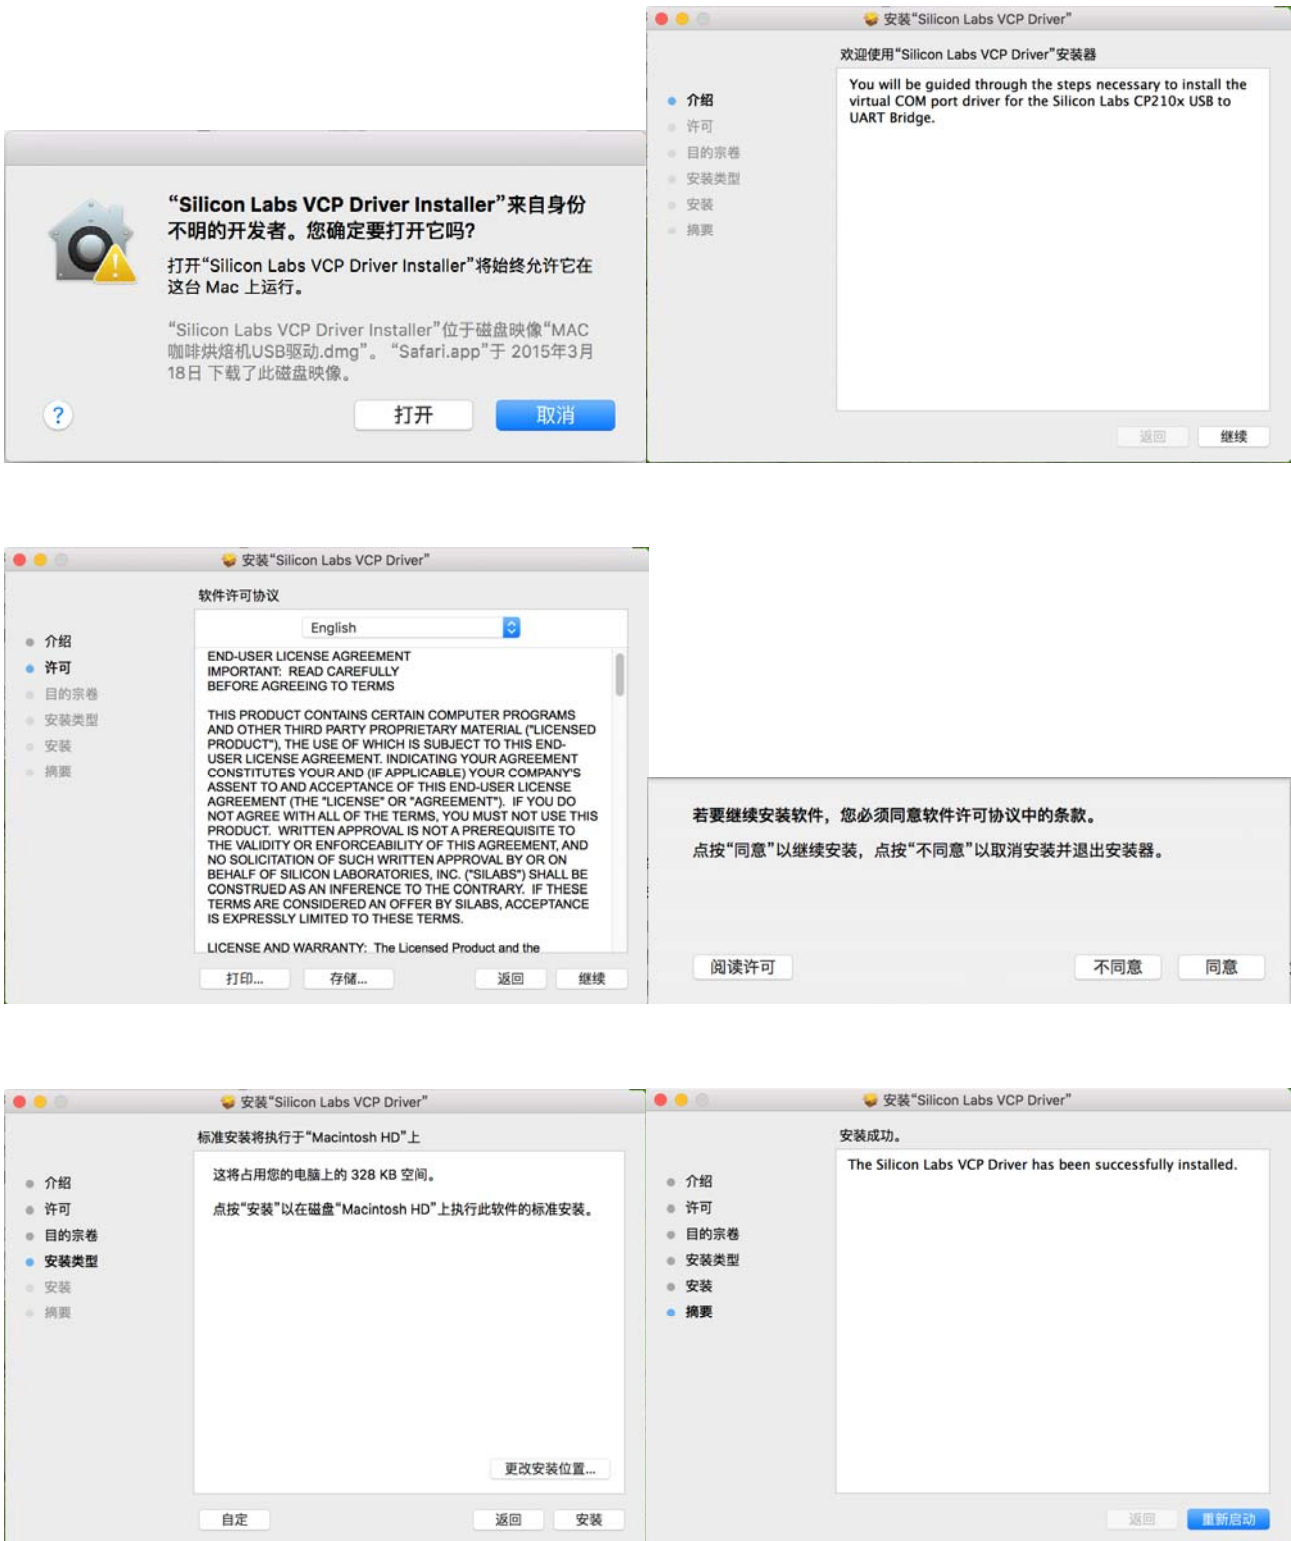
“Silicon Labs VCP Driver Installer”来自身份不明的开发者。您确定要打开它吗?

打开“Silicon Labs VCP Driver Installer”将始终允许它在这台 Mac 上运行。

“Silicon Labs VCP Driver Installer”位于磁盘映像“MAC咖啡烘焙机USB驱动.dmg”。“Safari.app”于 2015年3月18日 下载了此磁盘映像。

?

打开

取消

安装“Silicon Labs VCP Driver”

欢迎使用“Silicon Labs VCP Driver”安装器

介绍
许可
目的宗卷
安装类型
安装
摘要

You will be guided through the steps necessary to install the virtual COM port driver for the Silicon Labs CP210x USB to UART Bridge.

返回
继续

安装“Silicon Labs VCP Driver”

软件许可协议

介绍
许可
目的宗卷
安装类型
安装
摘要

English

END-USER LICENSE AGREEMENT
IMPORTANT: READ CAREFULLY
BEFORE AGREEING TO TERMS

THIS PRODUCT CONTAINS CERTAIN COMPUTER PROGRAMS AND OTHER THIRD PARTY PROPRIETARY MATERIAL ("LICENSED PRODUCT"), THE USE OF WHICH IS SUBJECT TO THIS END-USER LICENSE AGREEMENT. INDICATING YOUR AGREEMENT CONSTITUTES YOUR AND (IF APPLICABLE) YOUR COMPANY'S ASSENT TO AND ACCEPTANCE OF THIS END-USER LICENSE AGREEMENT (THE "LICENSE" OR "AGREEMENT"). IF YOU DO NOT AGREE WITH ALL OF THE TERMS, YOU MUST NOT USE THIS PRODUCT. WRITTEN APPROVAL IS NOT A PREREQUISITE TO THE VALIDITY OR ENFORCEABILITY OF THIS AGREEMENT, AND NO SOLICITATION OF SUCH WRITTEN APPROVAL BY OR ON BEHALF OF SILICON LABORATORIES, INC. ("SILABS") SHALL BE CONSTRUED AS AN INFERENCE TO THE CONTRARY. IF THESE TERMS ARE CONSIDERED AN OFFER BY SILABS, ACCEPTANCE IS EXPRESSLY LIMITED TO THESE TERMS.

LICENSE AND WARRANTY: The Licensed Product and the

打印...
存储...
返回
继续

若要继续安装软件，您必须同意软件许可协议中的条款。

点按“同意”以继续安装，点按“不同意”以取消安装并退出安装器。

阅读许可
不同意
同意

安装“Silicon Labs VCP Driver”

标准安装将执行于“Macintosh HD”上

介绍
许可
目的宗卷
安装类型
安装
摘要

这将占用您的电脑上的 328 KB 空间。

点按“安装”以在磁盘“Macintosh HD”上执行此软件的标准安装。

更改安装位置...

自定
返回
安装

安装“Silicon Labs VCP Driver”

安装成功。

介绍
许可
目的宗卷
安装类型
安装
摘要

The Silicon Labs VCP Driver has been successfully installed.

返回
重新启动